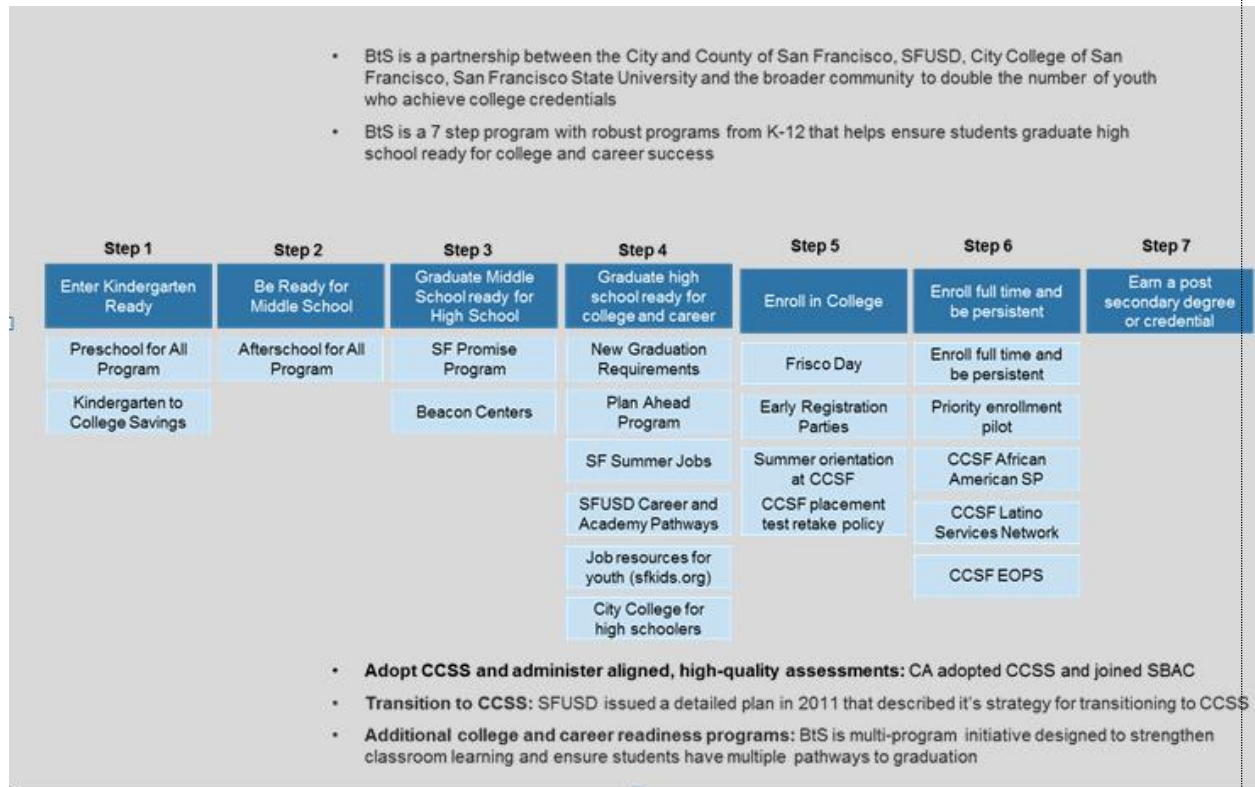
• BtS is a partnership between the City and County of San Francisco, SFUSD, City College of San Francisco, San Francisco State University and the broader community to double the number of youth who achieve college credentials

• BtS is a 7 step program with robust programs from K-12 that helps ensure students graduate high school ready for college and career success

| Step 1 | Step 2 | Step 3 | Step 4 | Step 5 | Step 6 | Step 7 |
|---|---|---|---|---|---|---|
| Enter Kindergarten Ready | Be Ready for Middle School | Graduate Middle School ready for High School | Graduate high school ready for college and career | Enroll in College | Enroll full time and be persistent | Earn a post secondary degree or credential |
| Preschool for All Program | Afterschool for All Program | SF Promise Program | New Graduation Requirements | Frisco Day | Enroll full time and be persistent | |
| Kindergarten to College Savings | | Beacon Centers | Plan Ahead Program | Early Registration Parties | Priority enrollment pilot | |
| | | | SF Summer Jobs | Summer orientation at CCSF | CCSF African American SP | |
| | | | SFUSD Career and Academy Pathways | CCSF placement test retake policy | CCSF Latino Services Network | |
| | | | Job resources for youth (sfkids.org) | | CCSF EOPS | |
| | | | City College for high schoolers | | | |

• **Adopt CCSS and administer aligned, high-quality assessments:** CA adopted CCSS and joined SBAC

• **Transition to CCSS:** SFUSD issued a detailed plan in 2011 that described it's strategy for transitioning to CCSS

• **Additional college and career readiness programs:** BtS is multi-program initiative designed to strengthen classroom learning and ensure students have multiple pathways to graduation